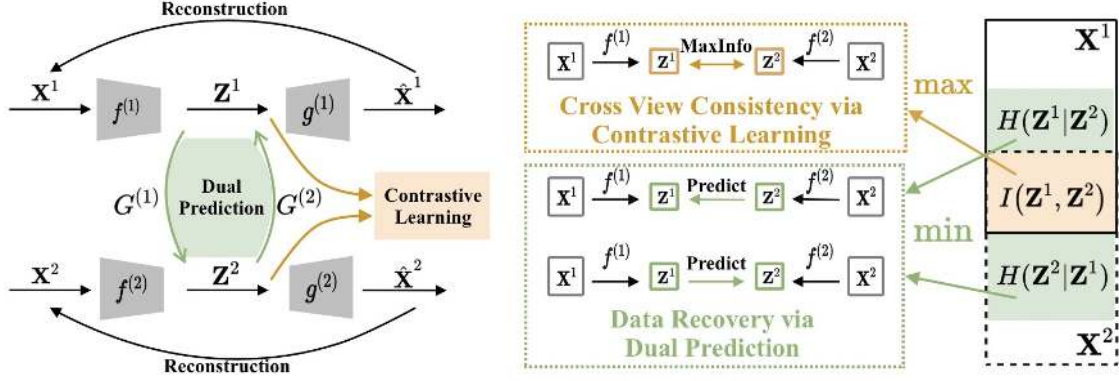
Reconstruction

$\mathbf{X}^1$ $f^{(1)}$ $\mathbf{Z}^1$ $g^{(1)}$ $\hat{\mathbf{X}}^1$

$G^{(1)}$ Dual Prediction $G^{(2)}$

Contrastive Learning

$\mathbf{X}^2$ $f^{(2)}$ $\mathbf{Z}^2$ $g^{(2)}$ $\hat{\mathbf{X}}^2$

Reconstruction

$\mathbf{X}^1$ $f^{(1)}$ $\mathbf{Z}^1$ MaxInfo $\mathbf{Z}^2$ $f^{(2)}$ $\mathbf{X}^2$

Cross View Consistency via Contrastive Learning

$\mathbf{X}^1$ $f^{(1)}$ $\mathbf{Z}^1$ Predict $\mathbf{Z}^2$ $f^{(2)}$ $\mathbf{X}^2$

$\mathbf{X}^1$ $f^{(1)}$ $\mathbf{Z}^1$ Predict $\mathbf{Z}^2$ $f^{(2)}$ $\mathbf{X}^2$

Data Recovery via Dual Prediction

max

min

$\mathbf{X}^1$

$H(\mathbf{Z}^1|\mathbf{Z}^2)$

$I(\mathbf{Z}^1, \mathbf{Z}^2)$

$H(\mathbf{Z}^2|\mathbf{Z}^1)$

$\mathbf{X}^2$